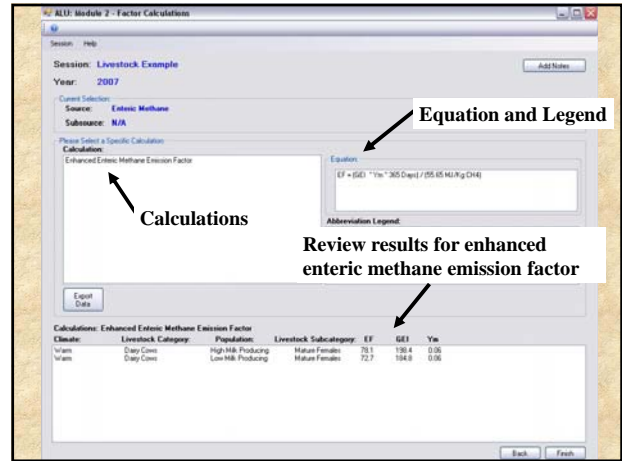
ALU: Module 2 - Factor Calculations

Session Help

Session: Livestock Example

Year: 2007

Add Notes

Current Selection:
Source: Enteric Methane
Subsource: N/A

Please Select a Specific Calculation:
Calculation:
Enhanced Enteric Methane Emission Factor

Equation:
EF = (GEI * Ym * 365 Days) / (55.65 MJ/Kg CH4)

Abbreviation Legend:

Equation and Legend

Calculations

Review results for enhanced enteric methane emission factor

Export Data

Calculations: Enhanced Enteric Methane Emission Factor

| Climate: | Livestock Category: | Population: | Livestock Subcategory: | EF | GEI | Ym |
|---|---|---|---|---|---|---|
| Warm | Dairy Cows | High Milk Producing | Mature Females | 78.1 | 198.4 | 0.06 |
| Warm | Dairy Cows | Low Milk Producing | Mature Females | 72.7 | 184.8 | 0.06 |

Back Finish